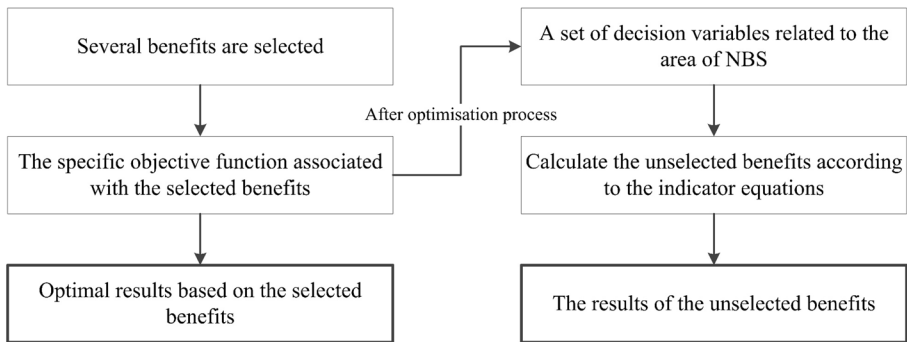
Several benefits are selected

The specific objective function associated with the selected benefits

Optimal results based on the selected benefits

After optimisation process

A set of decision variables related to the area of NBS

Calculate the unselected benefits according to the indicator equations

The results of the unselected benefits